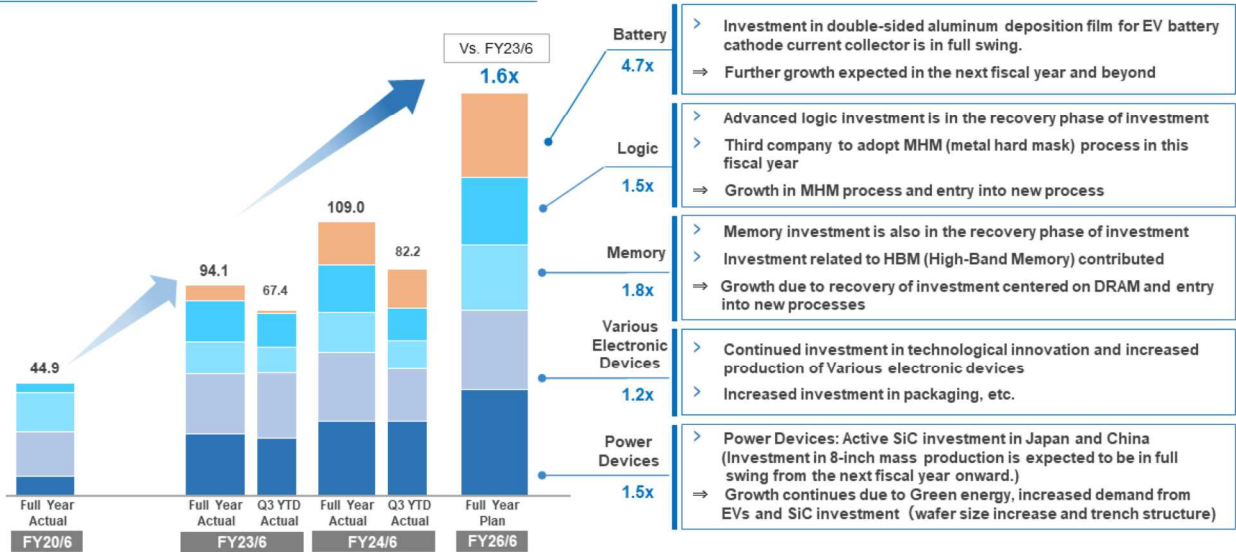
Vs. FY23/6

1.6x

109.0

94.1

82.2

67.4

44.9

Full Year Actual

FY20/6

Full Year Actual

Q3 YTD Actual

FY23/6

Full Year Actual

Q3 YTD Actual

FY24/6

Full Year Plan

FY26/6

Battery

4.7x

> Investment in double-sided aluminum deposition film for EV battery cathode current collector is in full swing.

⇒ Further growth expected in the next fiscal year and beyond

Logic

1.5x

> Advanced logic investment is in the recovery phase of investment

> Third company to adopt MHM (metal hard mask) process in this fiscal year

⇒ Growth in MHM process and entry into new process

Memory

1.8x

> Memory investment is also in the recovery phase of investment

> Investment related to HBM (High-Band Memory) contributed

⇒ Growth due to recovery of investment centered on DRAM and entry into new processes

Various Electronic Devices

1.2x

> Continued investment in technological innovation and increased production of Various electronic devices

> Increased investment in packaging, etc.

Power Devices

1.5x

> Power Devices: Active SiC investment in Japan and China (Investment in 8-inch mass production is expected to be in full swing from the next fiscal year onward.)

⇒ Growth continues due to Green energy, increased demand from EVs and SiC investment (wafer size increase and trench structure)